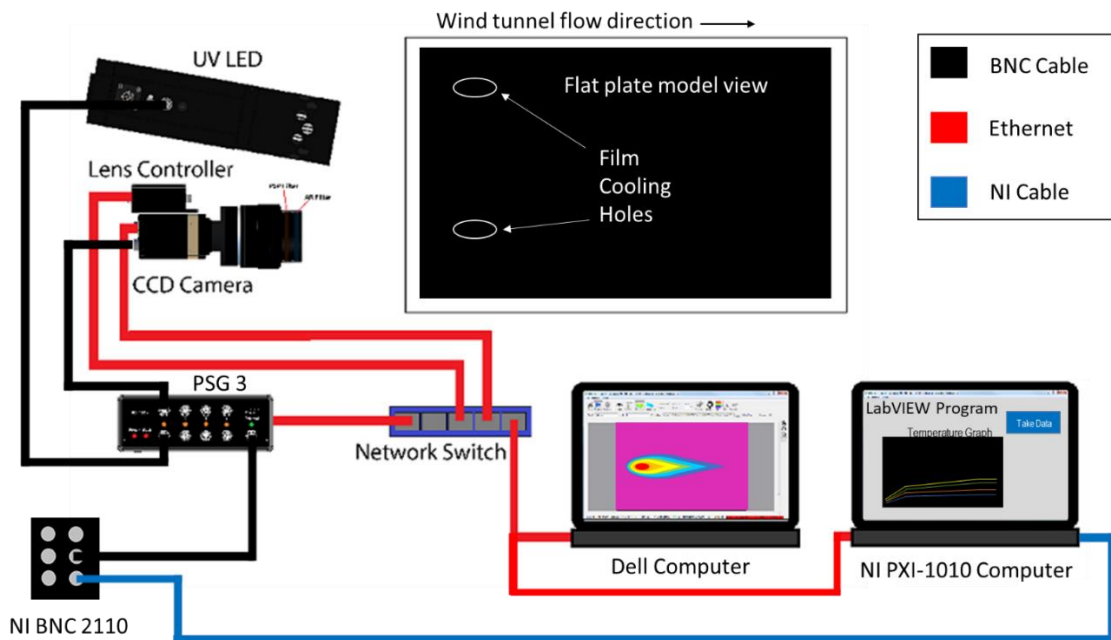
Wind tunnel flow direction

UV LED

Flat plate model view

Film Cooling Holes

BNC Cable

Ethernet

NI Cable

Lens Controller

CCD Camera

PSG 3

Network Switch

LabVIEW Program

Take Data

Temperature Graph

Dell Computer

NI PXI-1010 Computer

NI BNC 2110